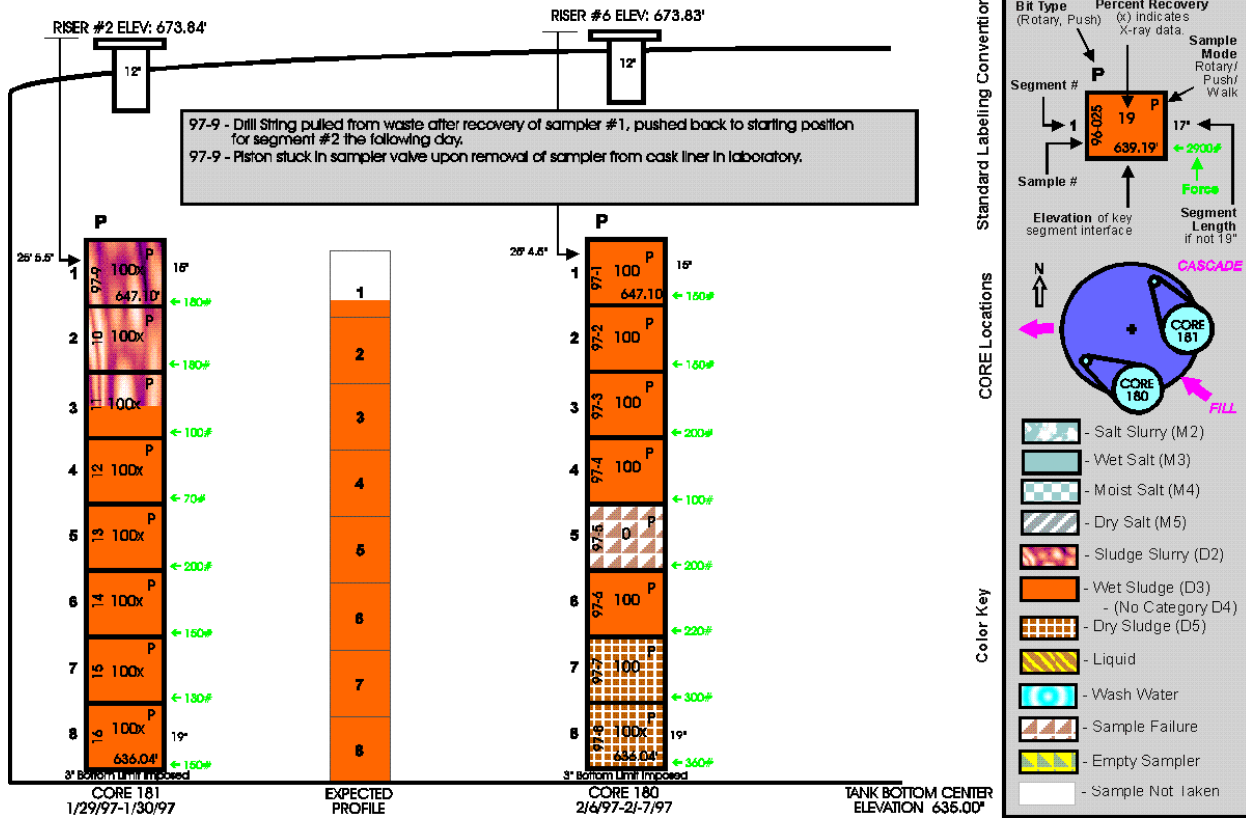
RISER #2 ELEV: 673.84'

12"

RISER #6 ELEV: 673.83'

12"

97-9 - Drill String pulled from waste after recovery of sampler #1, pushed back to starting position for segment #2 the following day.
97-9 - Piston stuck in sampler valve upon removal of sampler from cask liner in laboratory.

P

25' 5.5"

| | | | |
|---|---|---|---|
| 1 | 97-9 100x P 647.10' | 15" | ← 180# |
| 2 | 10 100x P | | ← 180# |
| 3 | 11 100x P | | ← 100# |
| 4 | 12 100x P | | ← 70# |
| 5 | 13 100x P | | ← 200# |
| 6 | 14 100x P | | ← 150# |
| 7 | 15 100x P | | ← 130# |
| 8 | 16 100x P 636.04' | 19" | ← 150# |

3" Bottom Limit Imposed

CORE 181
1/29/97-1/30/97

1
2
3
4
5
6
7
8

EXPECTED PROFILE

P

25' 4.5"

| | | | |
|---|---|---|---|
| 1 | 97-1 100 P 647.10 | 15" | ← 150# |
| 2 | 97-2 100 P | | ← 150# |
| 3 | 97-3 100 P | | ← 200# |
| 4 | 97-4 100 P | | ← 100# |
| 5 | 97-5 0 P | | ← 200# |
| 6 | 97-6 100 P | | ← 220# |
| 7 | 97-7 100 P | | ← 300# |
| 8 | 97-8 100x P 636.04' | 19" | ← 360# |

3" Bottom Limit Imposed

CORE 180
2/6/97-2/-7/97

TANK BOTTOM CENTER ELEVATION 635.00"

Standard Labeling Convention

Bit Type (Rotary, Push)
Percent Recovery (x) indicates X-ray data.
Sample Mode Rotary/ Push/ Walk
P
Segment #
1
96-025
19
P
17"
639.19'
← 2900#
Force
Sample #
Elevation of key segment interface
Segment Length if not 19"

CORE Locations

N
CASCADE
CORE 181
CORE 180
FILL

Color Key

- Salt Slurry (M2)
- Wet Salt (M3)
- Moist Salt (M4)
- Dry Salt (M5)
- Sludge Slurry (D2)
- Wet Sludge (D3)
- (No Category D4)
- Dry Sludge (D5)
- Liquid
- Wash Water
- Sample Failure
- Empty Sampler
- Sample Not Taken